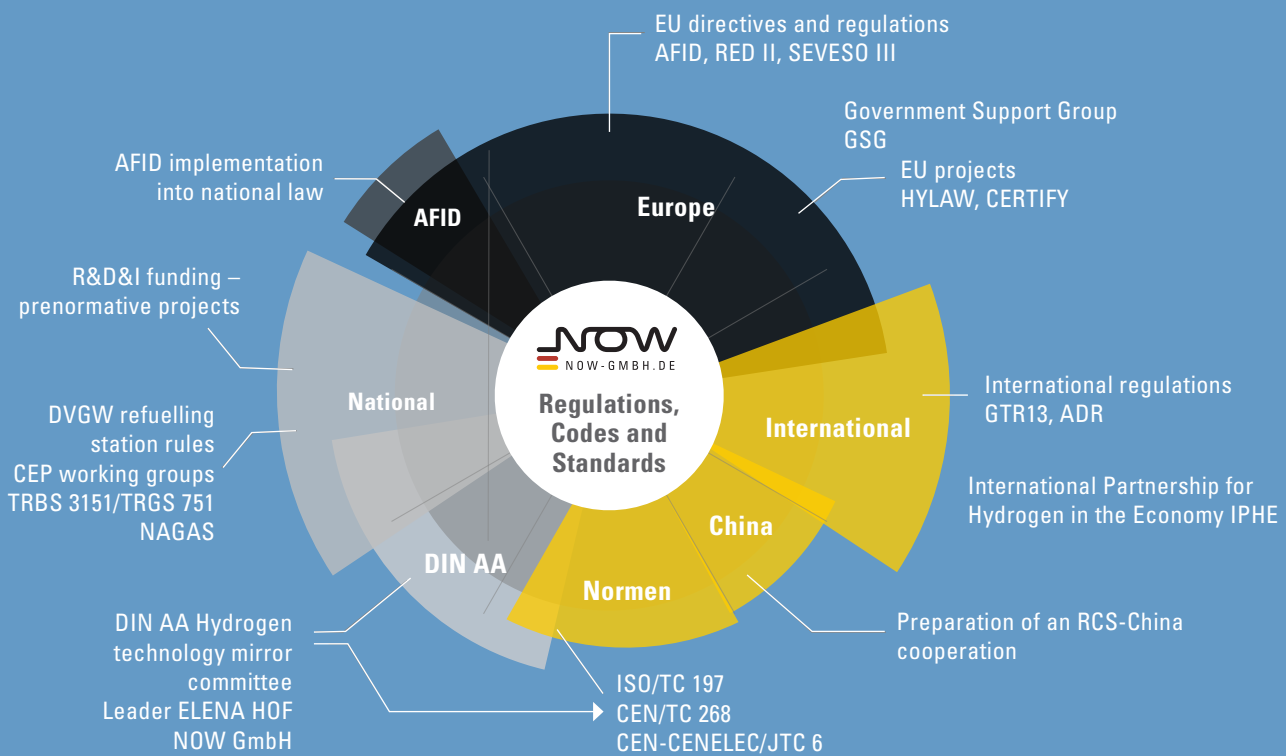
EU directives and regulations
AFID, RED II, SEVESO III

Government Support Group
GSG

EU projects
HYLAW, CERTIFY

AFID implementation into national law

AFID

Europe

R&D&I funding – prenormative projects

NOW
NOW-GMBH.DE

Regulations, Codes and Standards

National

International

International regulations
GTR13, ADR

DVGW refuelling station rules
CEP working groups
TRBS 3151/TRGS 751
NAGAS

International Partnership for Hydrogen in the Economy IPHE

China

DIN AA

Normen

DIN AA Hydrogen technology mirror committee
Leader ELENA HOF
NOW GmbH

Preparation of an RCS-China cooperation

ISO/TC 197
CEN/TC 268
CEN-CENELEC/JTC 6